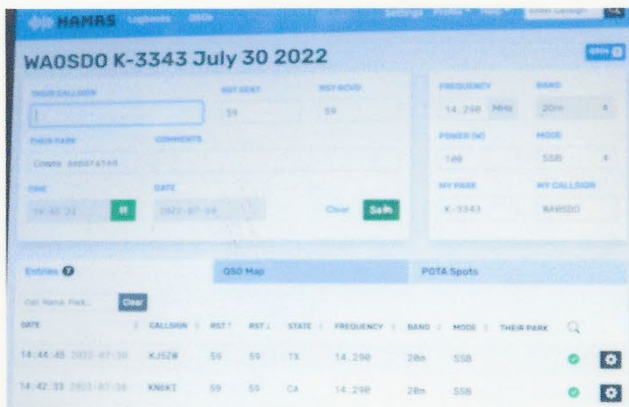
HAMRS Logbooks QSOs Settings Profile Help Enter Callsign

WA0SDO K-3343 July 30 2022

THEIR CALLSIGN
RST SENT
59
RST RCVD
59
THEIR PARK
COMMENTS
Comma separated
TIME
14:45:31
DATE
2022-07-30
Clear Save

FREQUENCY
14.290 MHz
BAND
20m
POWER (W)
100
MODE
SSB
MY PARK
K-3343
MY CALLSIGN
WA0SDO

Entries
QSO Map
POTA Spots

Call Name Park...
Clear

| DATE | CALLSIGN | RST ↑ | RST ↓ | STATE | FREQUENCY | BAND | MODE | THEIR PARK |
|---|---|---|---|---|---|---|---|---|
| 14:44:45 2022-07-30 | KJ5ZW | 59 | 59 | TX | 14.290 | 20m | SSB | |
| 14:42:33 2022-07-30 | KN6KI | 59 | 55 | CA | 14.290 | 20m | SSB | |